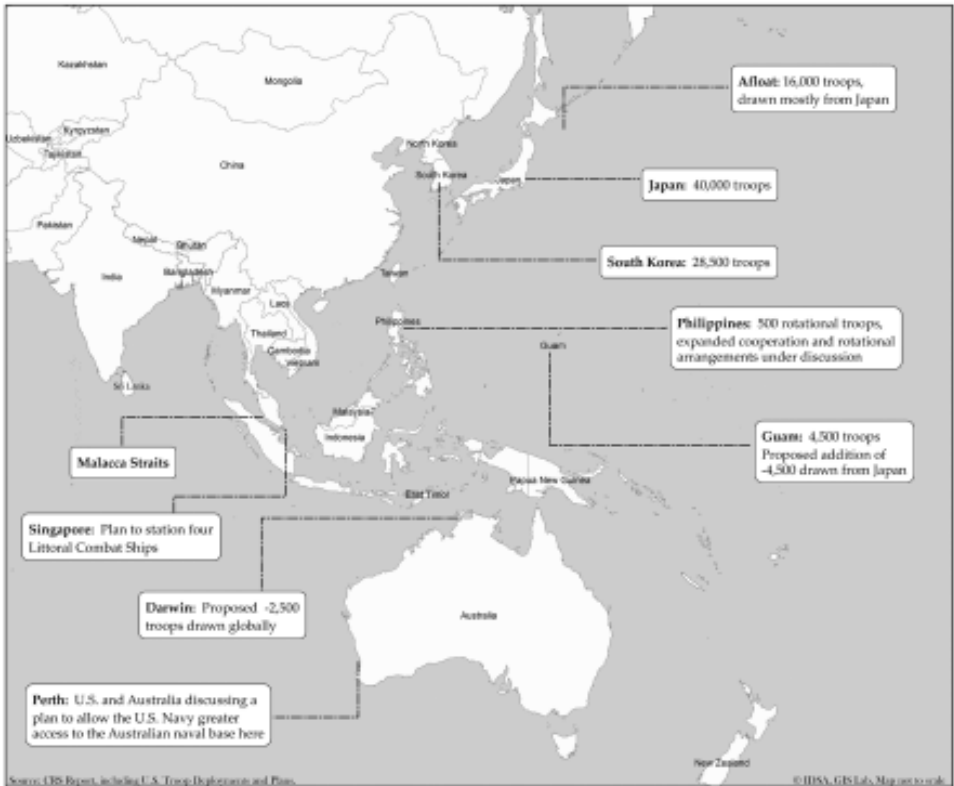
Kazakhstan

Mongolia

Uzbekistan

Kyrgyzstan

Tajikistan

China

North Korea

South Korea

Japan

Pakistan

Nepal

Bhutan

India

Bangladesh

Myanmar

Laos

Thailand

Cambodia

Vietnam

Taiwan

Philippines

Guam

Sri Lanka

Malaysia

Indonesia

East Timor

Papua New Guinea

Australia

New Zealand

**Afloat**: 16,000 troops, drawn mostly from Japan

**Japan**: 40,000 troops

**South Korea**: 28,500 troops

**Philippines**: 500 rotational troops, expanded cooperation and rotational arrangements under discussion

**Guam**: 4,500 troops
Proposed addition of ~4,500 drawn from Japan

**Malacca Straits**

**Singapore**: Plan to station four Littoral Combat Ships

**Darwin**: Proposed ~2,500 troops drawn globally

**Perth**: U.S. and Australia discussing a plan to allow the U.S. Navy greater access to the Australian naval base here

Source: CRS Report, including U.S. Troop Deployments and Plans.

© IDSA, GIS Lab, Map not to scale